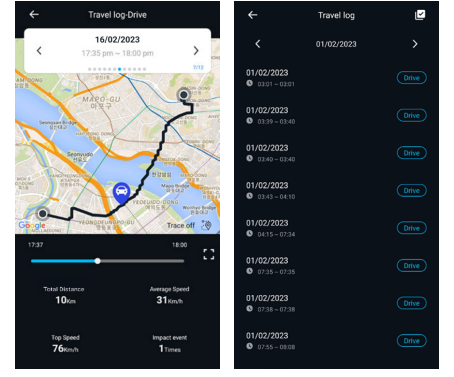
Travel log-Drive

16/02/2023
17:35 pm ~ 18:00 pm

7/12

MAPO-GU
Seonyudo
YEOUIDO-DONG
Google

Trace off

17:37
18:00

Total Distance
10Km

Average Speed
31Km/h

Top Speed
76Km/h

Impact event
1Times

Travel log

01/02/2023

01/02/2023
03:01 ~ 03:01
Drive

01/02/2023
03:39 ~ 03:40
Drive

01/02/2023
03:40 ~ 03:40
Drive

01/02/2023
03:43 ~ 04:10
Drive

01/02/2023
04:15 ~ 07:34
Drive

01/02/2023
07:35 ~ 07:35
Drive

01/02/2023
07:38 ~ 07:38
Drive

01/02/2023
07:55 ~ 08:08
Drive